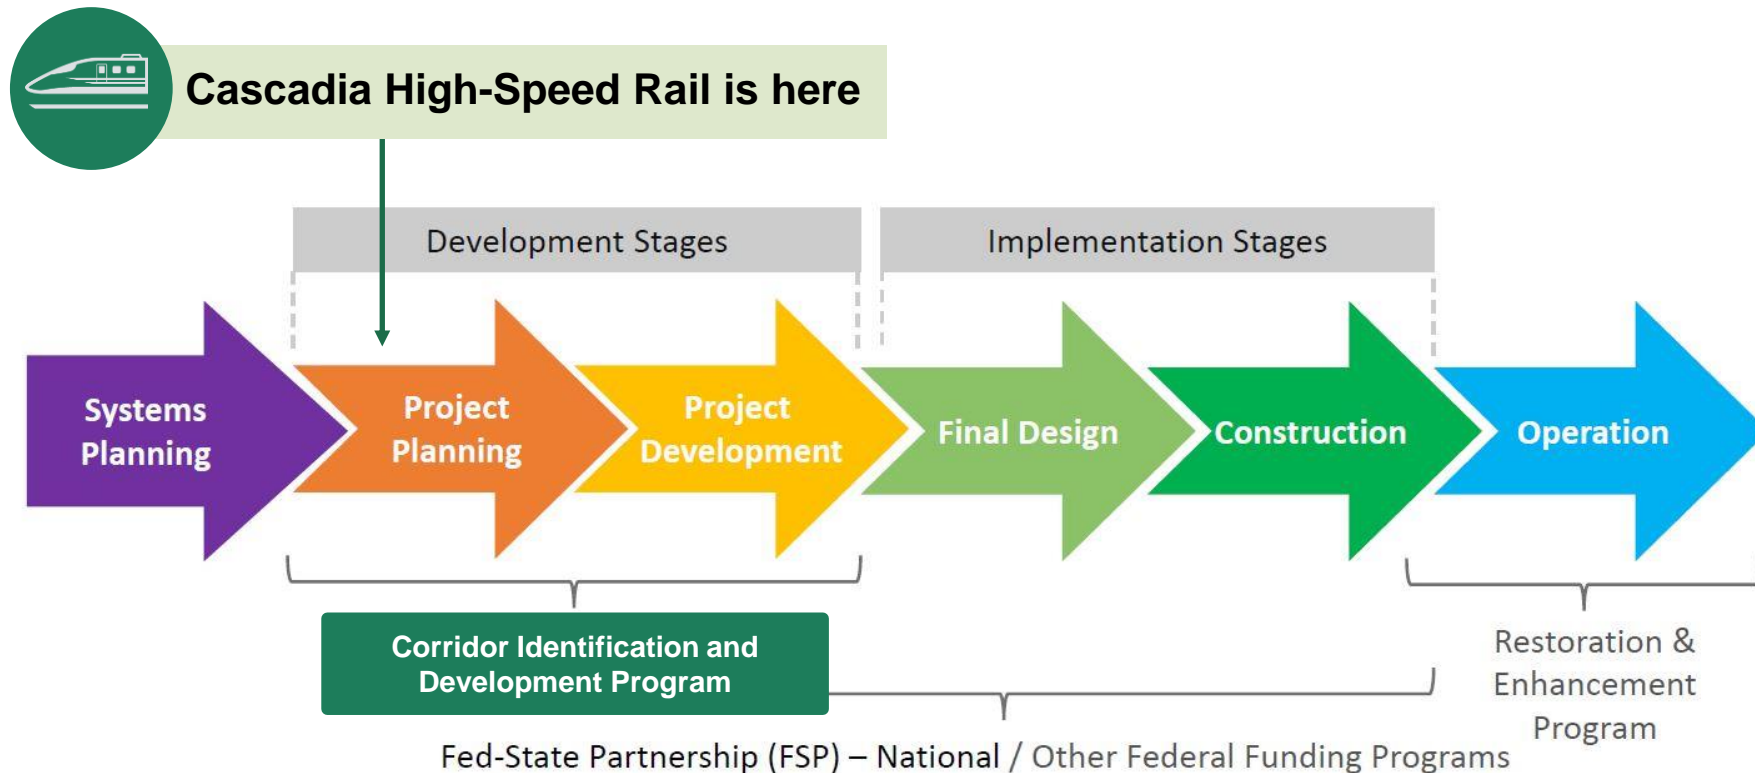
Cascadia High-Speed Rail is here

Development Stages

Implementation Stages

Systems Planning

Project Planning

Project Development

Final Design

Construction

Operation

Corridor Identification and Development Program

Restoration & Enhancement Program

Fed-State Partnership (FSP) – National / Other Federal Funding Programs